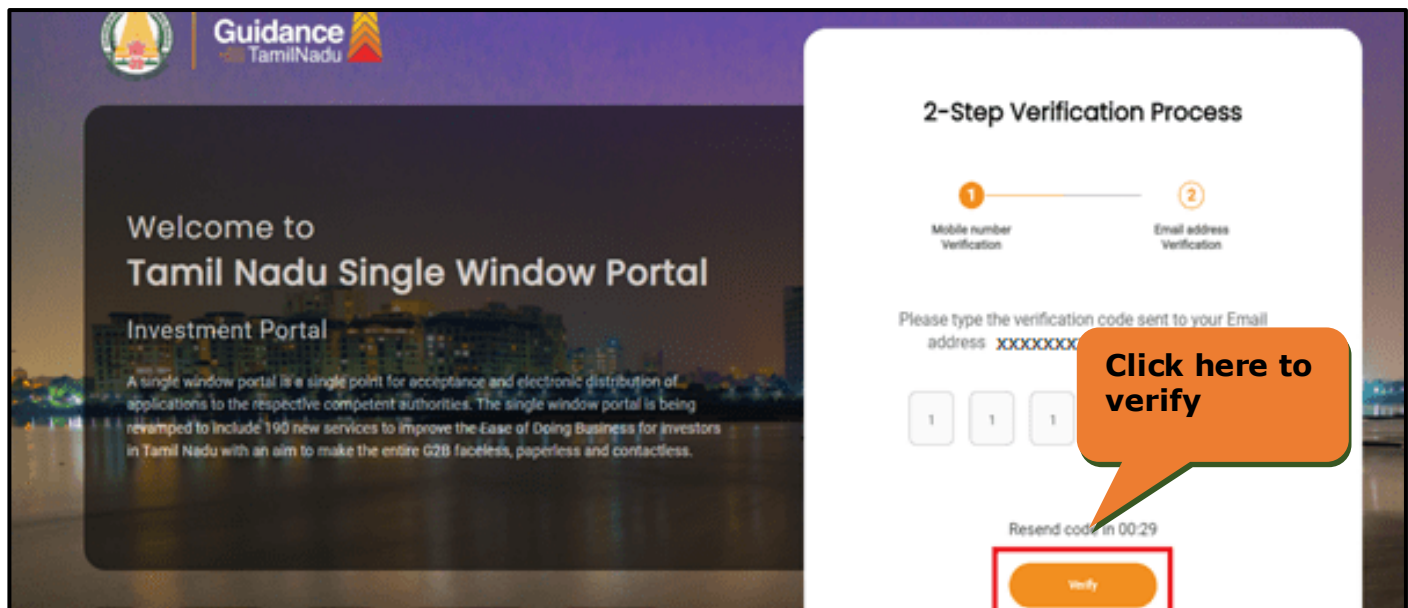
Guidance
TamilNadu

Welcome to
Tamil Nadu Single Window Portal

Investment Portal

A single window portal is a single point for acceptance and electronic distribution of applications to the respective competent authorities. The single window portal is being revamped to include 190 new services to improve the Ease of Doing Business for investors in Tamil Nadu with an aim to make the entire G2B faceless, paperless and contactless.

2-Step Verification Process

1
Mobile number Verification

2
Email address Verification

Please type the verification code sent to your Email address XXXXXXX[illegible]

1 1 1

Click here to verify

Resend code in 00:29

Verify